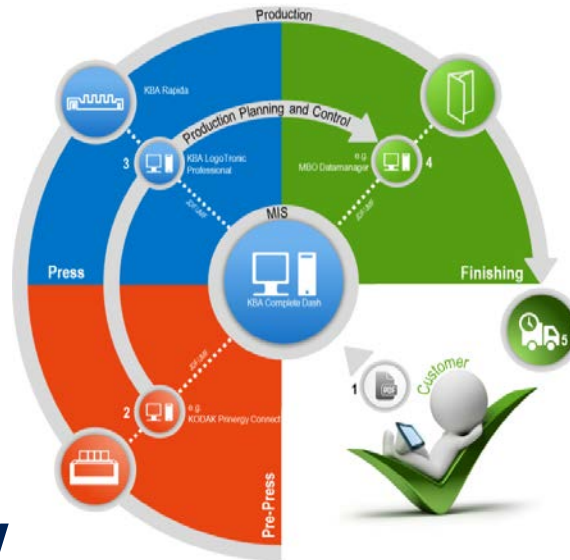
Production

KBA Rapida

Production Planning and Control

3

KBA LogoTronic Professional

e.g. MBO Datamanager

4

JDF/JMF

JDF/JMF

MIS

Press

KBA Complete Dash

Finishing

JDF/JMF

5

Customer

1

PDF

2

e.g. KODAK Prinergy Connect

Pre-Press